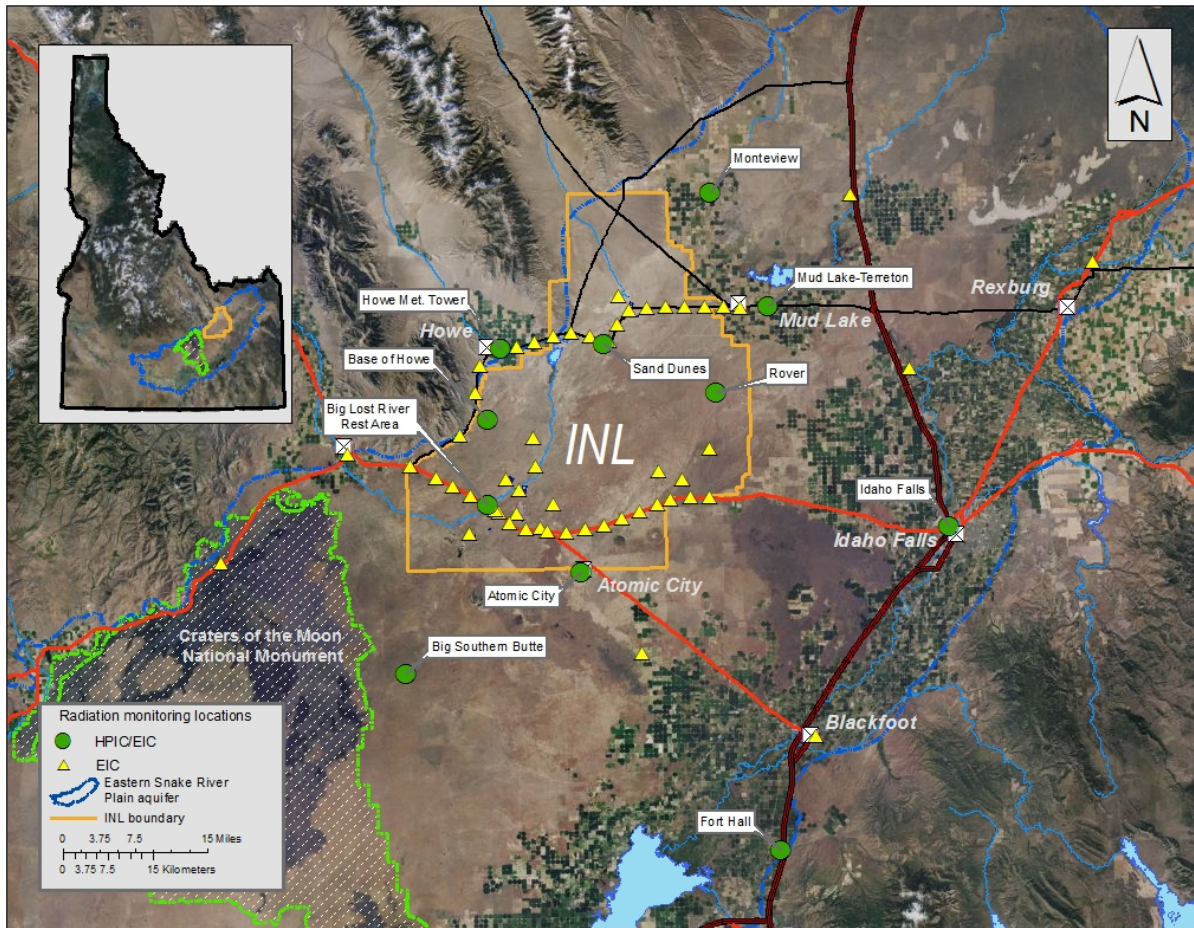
N

Monteview

Mud Lake-Terreton

Rexburg

Mud Lake

Howe Met. Tower

Howe

Sand Dunes

Base of Howe

Rover

Big Lost River Rest Area

INL

Idaho Falls

Idaho Falls

Atomic City

Atomic City

Craters of the Moon National Monument

Big Southern Butte

Blackfoot

Fort Hall

Radiation monitoring locations
HPIC/EIC
EIC
Eastern Snake River Plain aquifer
INL boundary
0 3.75 7.5 15 Miles
0 3.75 7.5 15 Kilometers